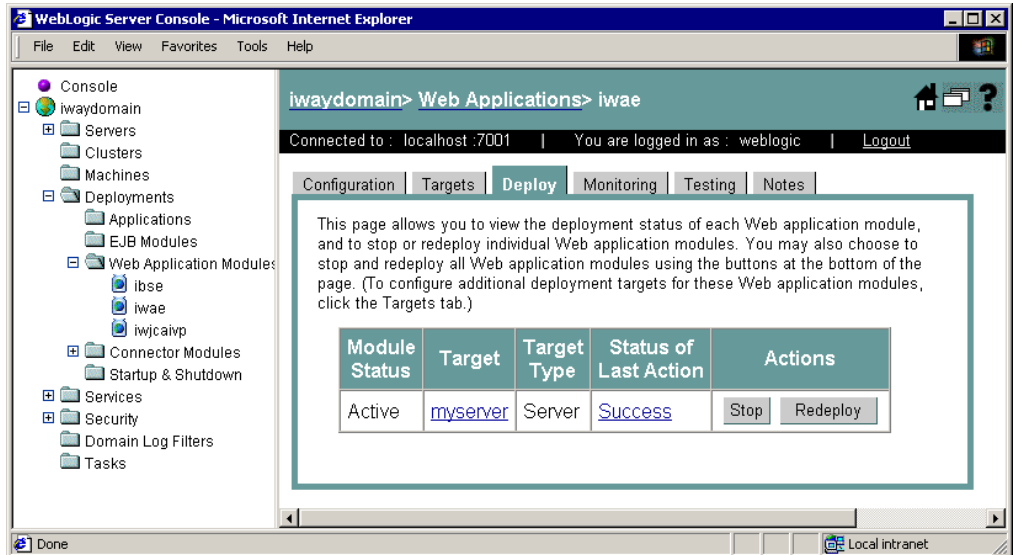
WebLogic Server Console - Microsoft Internet Explorer

File Edit View Favorites Tools Help

Console
iwaydomain
Servers
Clusters
Machines
Deployments
Applications
EJB Modules
Web Application Modules
ibse
iwae
iwjcaivp
Connector Modules
Startup & Shutdown
Services
Security
Domain Log Filters
Tasks

iwaydomain> Web Applications> iwae

Connected to : localhost :7001 | You are logged in as : weblogic | Logout

Configuration | Targets | Deploy | Monitoring | Testing | Notes

This page allows you to view the deployment status of each Web application module, and to stop or redeploy individual Web application modules. You may also choose to stop and redeploy all Web application modules using the buttons at the bottom of the page. (To configure additional deployment targets for these Web application modules, click the Targets tab.)

| Module Status | Target | Target Type | Status of Last Action | Actions |
|---|---|---|---|---|
| Active | myserver | Server | Success | Stop Redeploy |

Done

Local intranet